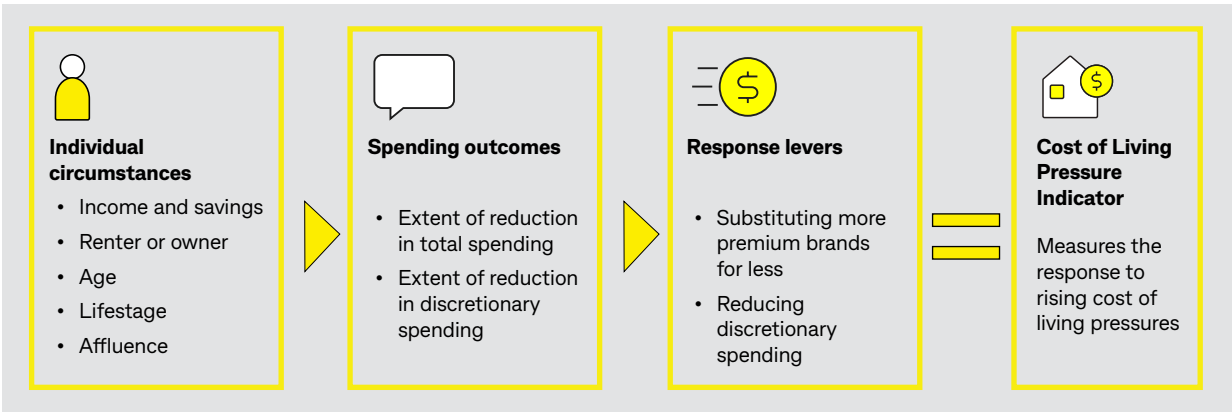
**Individual circumstances**
- Income and savings
- Renter or owner
- Age
- Lifestage
- Affluence

**Spending outcomes**
- Extent of reduction in total spending
- Extent of reduction in discretionary spending

$

**Response levers**
- Substituting more premium brands for less
- Reducing discretionary spending

$

**Cost of Living Pressure Indicator**

Measures the response to rising cost of living pressures